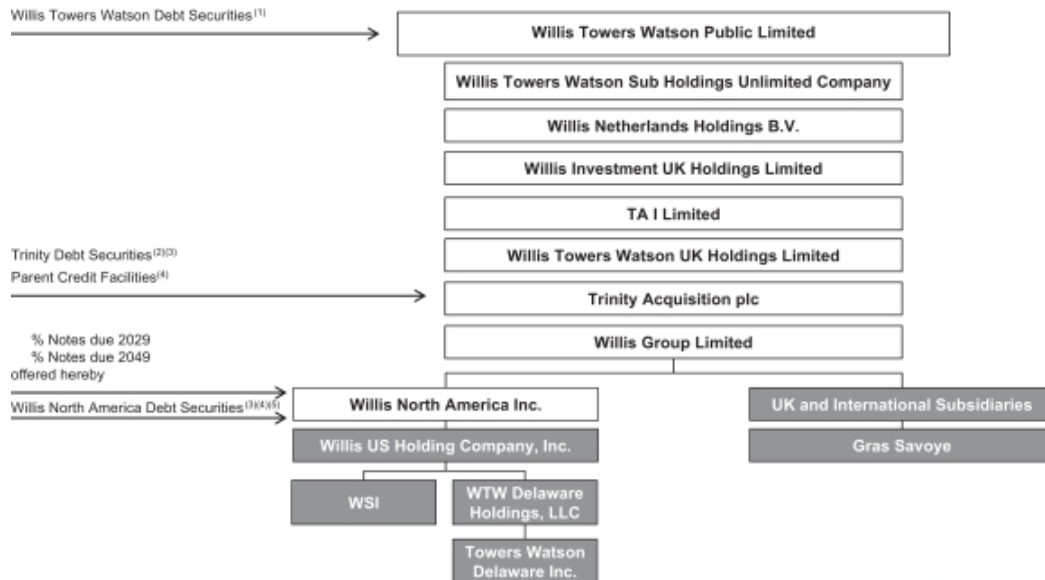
Willis Towers Watson Debt Securities$^{(1)}$

Willis Towers Watson Public Limited

Willis Towers Watson Sub Holdings Unlimited Company

Willis Netherlands Holdings B.V.

Willis Investment UK Holdings Limited

TA I Limited

Trinity Debt Securities$^{(2)(3)}$

Parent Credit Facilities$^{(4)}$

Willis Towers Watson UK Holdings Limited

Trinity Acquisition plc

% Notes due 2029
% Notes due 2049
offered hereby

Willis Group Limited

Willis North America Debt Securities$^{(3)(4)(5)}$

Willis North America Inc.

Willis US Holding Company, Inc.

UK and International Subsidiaries

Gras Savoye

WSI

WTW Delaware Holdings, LLC

Towers Watson Delaware Inc.